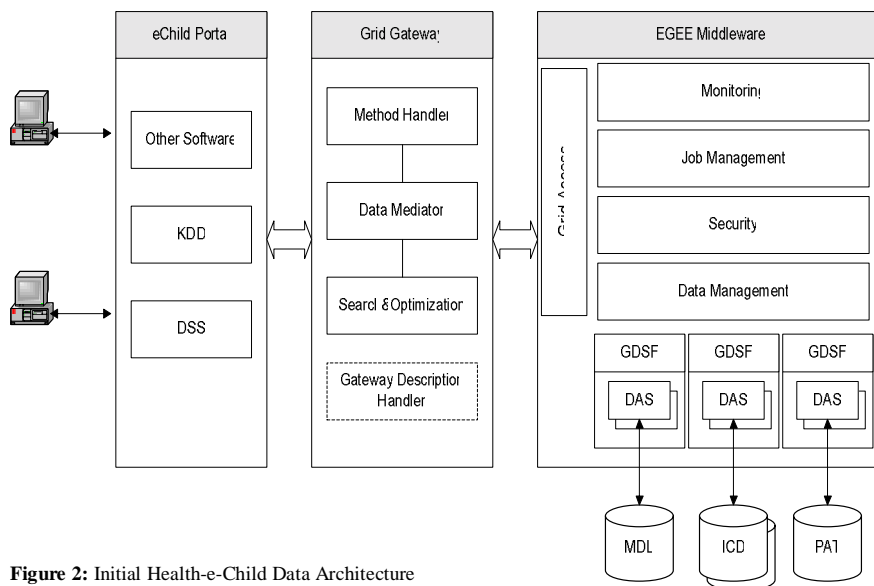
eChild Porta

Other Software

KDD

DSS

Grid Gateway

Method Handler

Data Mediator

Search & Optimization

Gateway Description Handler

EGEE Middleware

Grid Access

Monitoring

Job Management

Security

Data Management

GDSF

DAS

GDSF

DAS

GDSF

DAS

MDL

ICD

PAT

**Figure 2:** Initial Health-e-Child Data Architecture